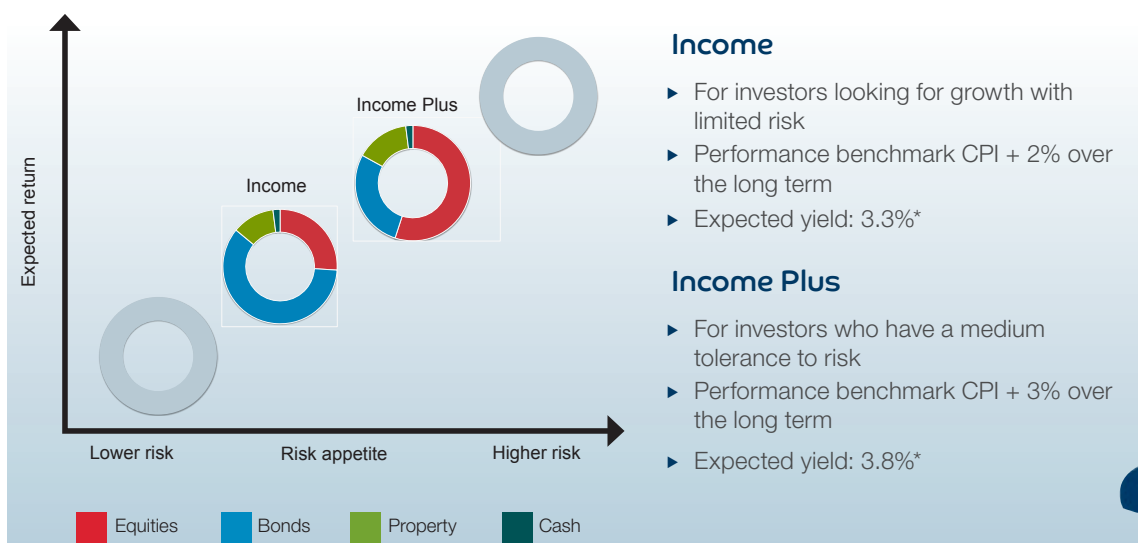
Expected return

Income Plus

Income

Lower risk

Risk appetite

Higher risk

Equities

Bonds

Property

Cash

Income

▸ For investors looking for growth with limited risk

▸ Performance benchmark CPI + 2% over the long term

▸ Expected yield: 3.3%*

Income Plus

▸ For investors who have a medium tolerance to risk

▸ Performance benchmark CPI + 3% over the long term

▸ Expected yield: 3.8%*